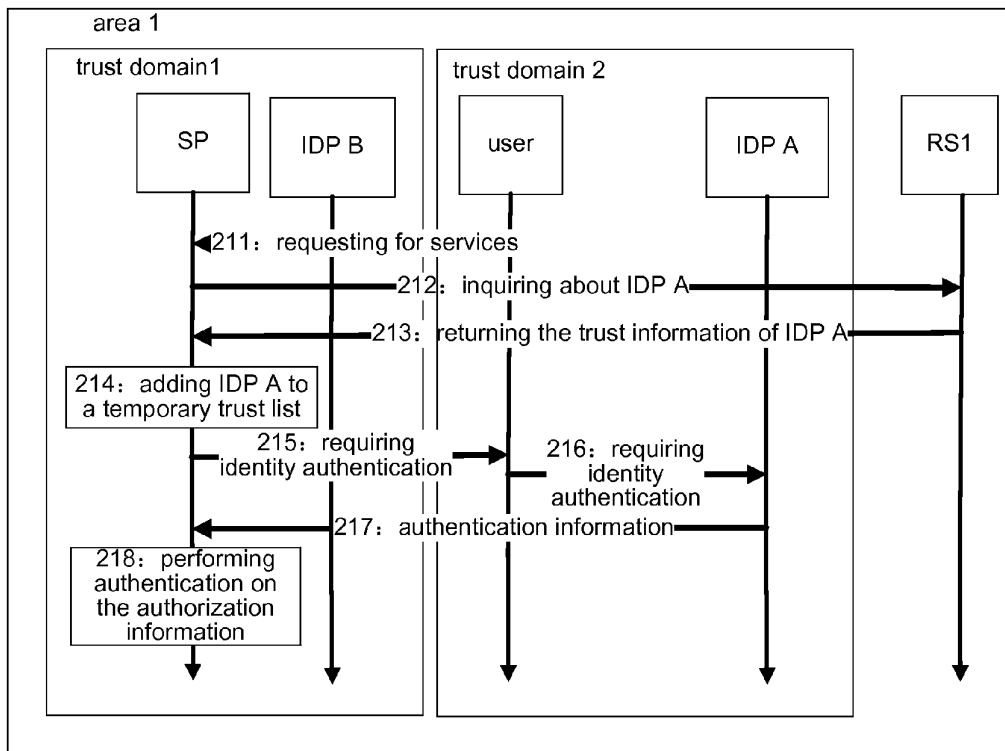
area 1

trust domain1

trust domain 2

SP

IDP B

user

IDP A

RS1

211：requesting for services

212：inquiring about IDP A

213：returning the trust information of IDP A

214：adding IDP A to a temporary trust list

215：requiring identity authentication

216：requiring identity authentication

217：authentication information

218：performing authentication on the authorization information